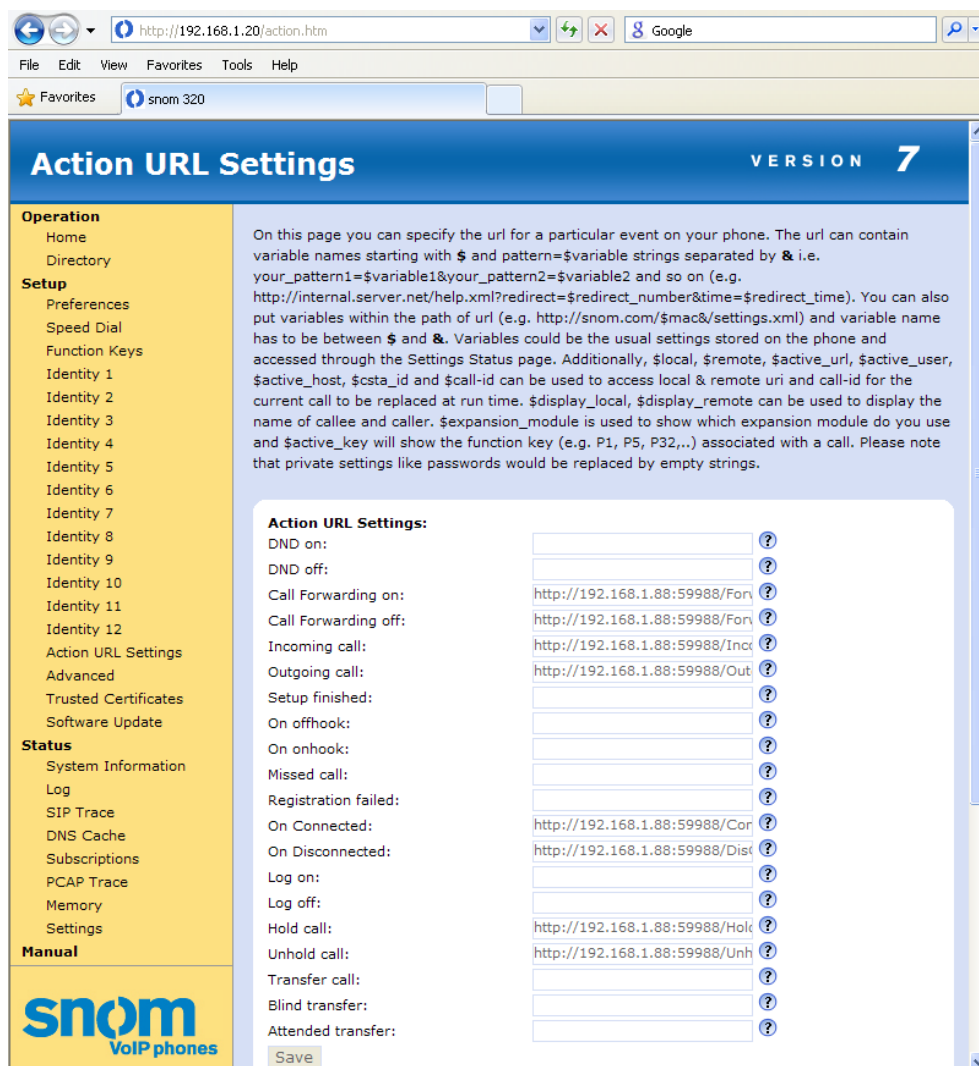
http://192.168.1.20/action.htm
Google
File Edit View Favorites Tools Help
Favorites snom 320

Action URL Settings VERSION 7

Operation
Home
Directory
Setup
Preferences
Speed Dial
Function Keys
Identity 1
Identity 2
Identity 3
Identity 4
Identity 5
Identity 6
Identity 7
Identity 8
Identity 9
Identity 10
Identity 11
Identity 12
Action URL Settings
Advanced
Trusted Certificates
Software Update
Status
System Information
Log
SIP Trace
DNS Cache
Subscriptions
PCAP Trace
Memory
Settings
Manual

snom VoIP phones

On this page you can specify the url for a particular event on your phone. The url can contain variable names starting with $ and pattern=$variable strings separated by & i.e. your_pattern1=$variable1&your_pattern2=$variable2 and so on (e.g. http://internal.server.net/help.xml?redirect=$redirect_number&time=$redirect_time). You can also put variables within the path of url (e.g. http://snom.com/$mac&/settings.xml) and variable name has to be between $ and &. Variables could be the usual settings stored on the phone and accessed through the Settings Status page. Additionally, $local, $remote, $active_url, $active_user, $active_host, $csta_id and $call-id can be used to access local & remote uri and call-id for the current call to be replaced at run time. $display_local, $display_remote can be used to display the name of callee and caller. $expansion_module is used to show which expansion module do you use and $active_key will show the function key (e.g. P1, P5, P32,..) associated with a call. Please note that private settings like passwords would be replaced by empty strings.

Action URL Settings:
DND on:
DND off:
Call Forwarding on: http://192.168.1.88:59988/Forv
Call Forwarding off: http://192.168.1.88:59988/Forv
Incoming call: http://192.168.1.88:59988/Inco
Outgoing call: http://192.168.1.88:59988/Out
Setup finished:
On offhook:
On onhook:
Missed call:
Registration failed:
On Connected: http://192.168.1.88:59988/Cor
On Disconnected: http://192.168.1.88:59988/Dis
Log on:
Log off:
Hold call: http://192.168.1.88:59988/Hol
Unhold call: http://192.168.1.88:59988/Unh
Transfer call:
Blind transfer:
Attended transfer:
Save